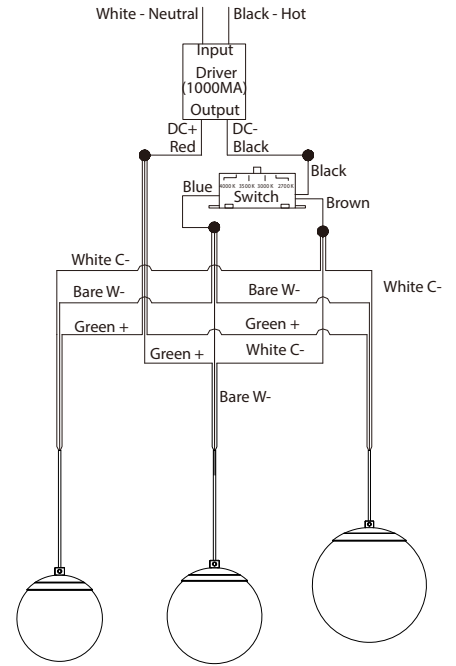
White - Neutral
Black - Hot

Input
Driver
(1000MA)
Output

DC+
Red
DC-
Black

Black
4000K 3500K 3000K 2700K
Switch
Blue
Brown

White C-
Bare W-
Bare W-
White C-
Green +
Green +
Green +
White C-
Bare W-